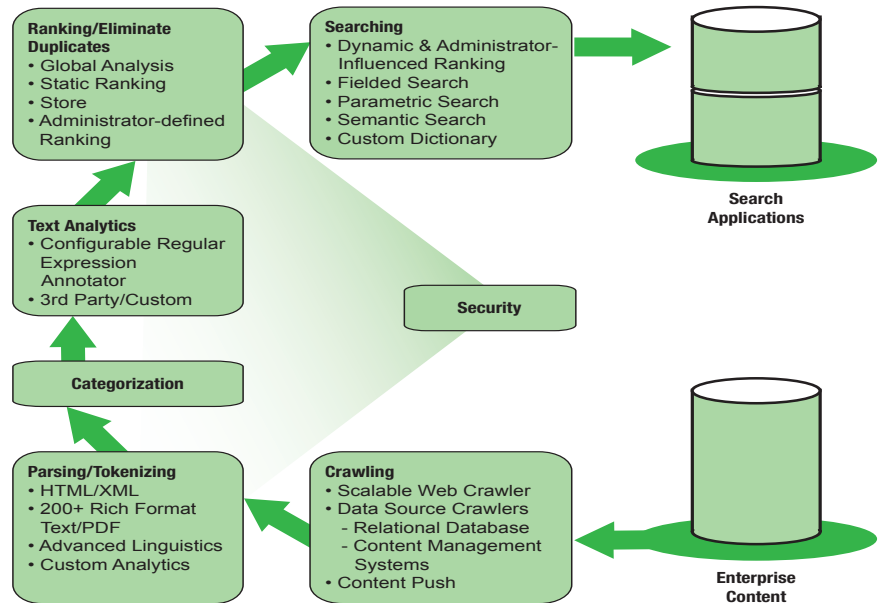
Ranking/Eliminate Duplicates
• Global Analysis
• Static Ranking
• Store
• Administrator-defined Ranking

Searching
• Dynamic & Administrator-Influenced Ranking
• Fielded Search
• Parametric Search
• Semantic Search
• Custom Dictionary

Search Applications

Text Analytics
• Configurable Regular Expression Annotator
• 3rd Party/Custom

Security

Categorization

Parsing/Tokenizing
• HTML/XML
• 200+ Rich Format Text/PDF
• Advanced Linguistics
• Custom Analytics

Crawling
• Scalable Web Crawler
• Data Source Crawlers
- Relational Database
- Content Management Systems
• Content Push

Enterprise Content